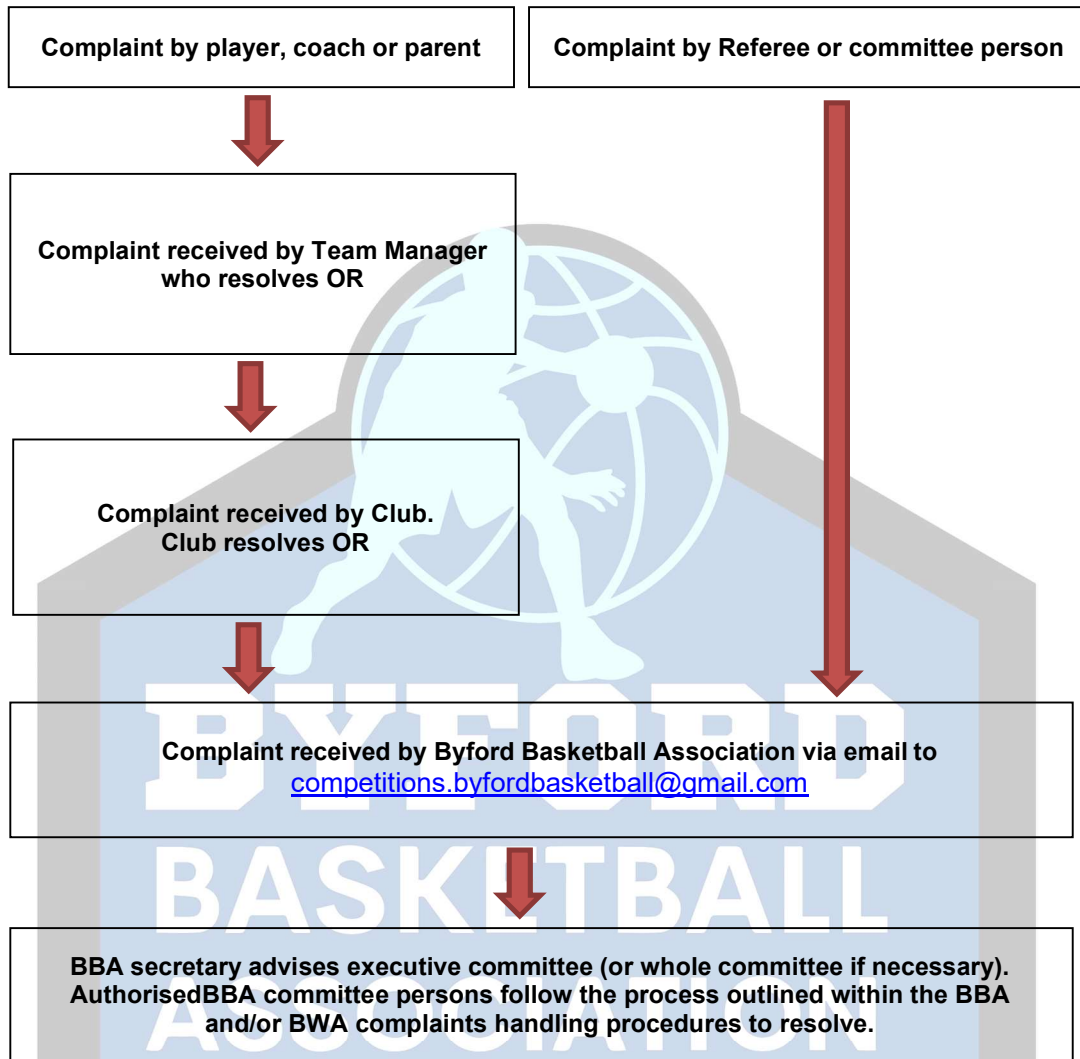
Complaint by player, coach or parent

Complaint by Referee or committee person

Complaint received by Team Manager who resolves OR

Complaint received by Club. Club resolves OR

Complaint received by Byford Basketball Association via email to competitions.byfordbasketball@gmail.com

BBA secretary advises executive committee (or whole committee if necessary). AuthorisedBBA committee persons follow the process outlined within the BBA and/or BWA complaints handling procedures to resolve.

BYFORD
BASKETBALL
ASSOCIATION